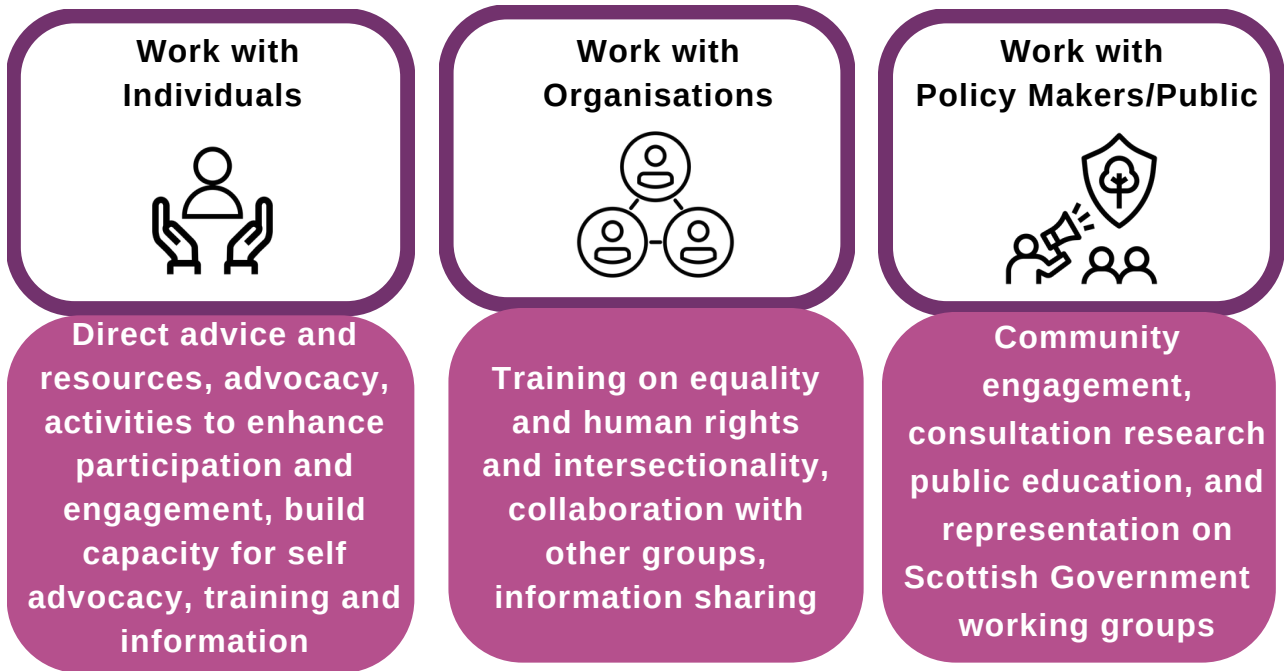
Work with Individuals

Direct advice and resources, advocacy, activities to enhance participation and engagement, build capacity for self advocacy, training and information

Work with Organisations

Training on equality and human rights and intersectionality, collaboration with other groups, information sharing

Work with Policy Makers/Public

Community engagement, consultation research public education, and representation on Scottish Government working groups